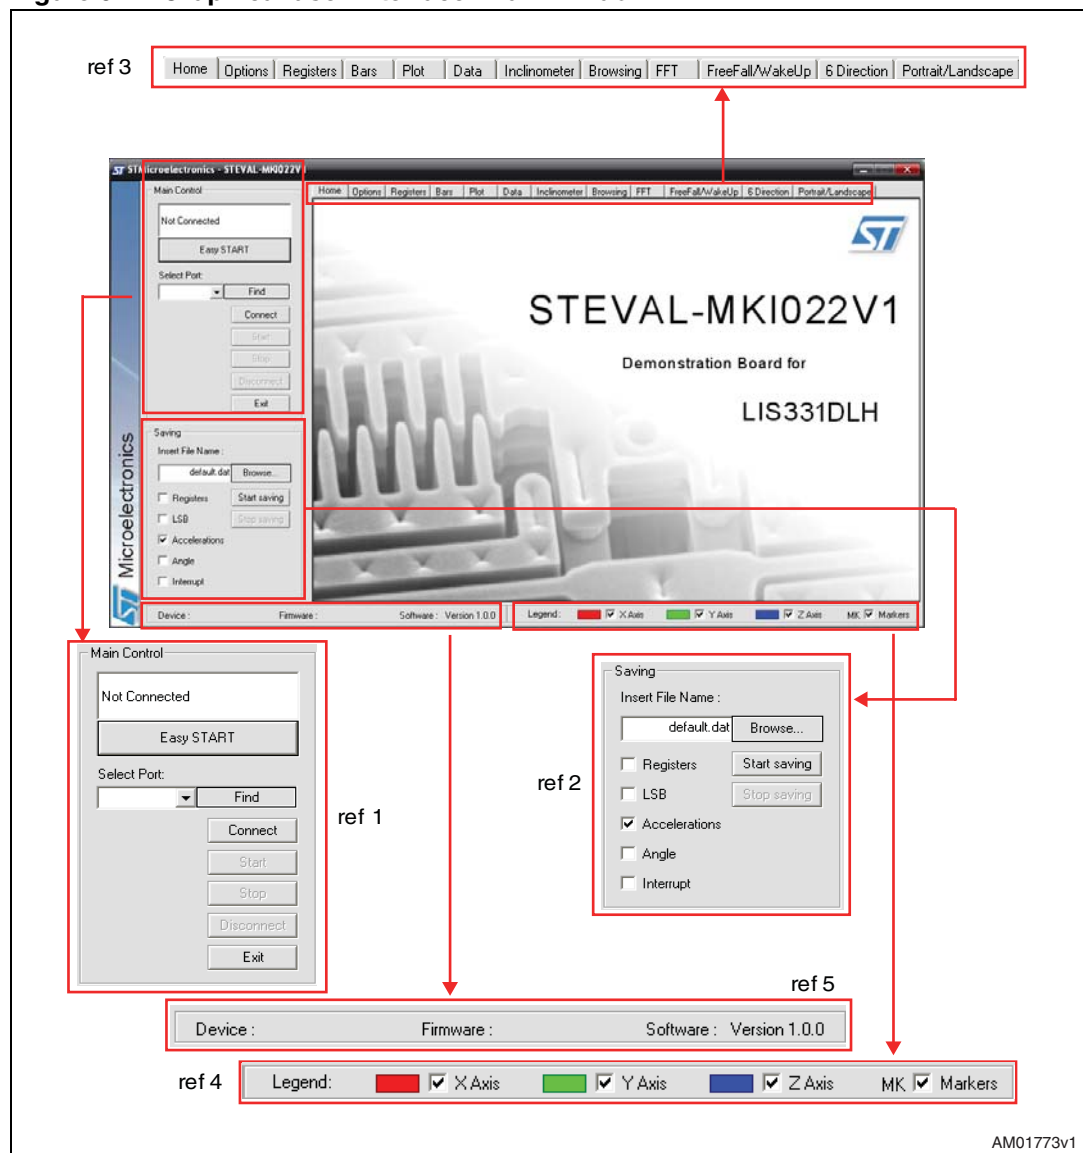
ref 3

Home | Options | Registers | Bars | Plot | Data | Inclinometer | Browsing | FFT | FreeFall/WakeUp | 6 Direction | Portrait/Landscape

STMicroelectronics - STEVAL-MKI022V1

Main Control
Not Connected
Easy START
Select Port:
Find
Connect
Start
Stop
Disconnect
Exit

Home | Options | Registers | Bars | Plot | Data | Inclinometer | Browsing | FFT | FreeFall/WakeUp | 6 Direction | Portrait/Landscape

STEVAL-MKI022V1
Demonstration Board for
LIS331DLH

Saving
Insert File Name :
default.dat Browse...
Registers Start saving
LSB Stop saving
Accelerations
Angle
Interrupt

Microelectronics

Device : Firmware : Software : Version 1.0.0
Legend: X Axis Y Axis Z Axis MK Markers

Main Control
Not Connected
Easy START
Select Port:
Find
Connect
Start
Stop
Disconnect
Exit

ref 1

Saving
Insert File Name :
default.dat Browse...
Registers Start saving
LSB Stop saving
Accelerations
Angle
Interrupt

ref 2

ref 5
Device : Firmware : Software : Version 1.0.0

ref 4
Legend: X Axis Y Axis Z Axis MK Markers

AM01773v1